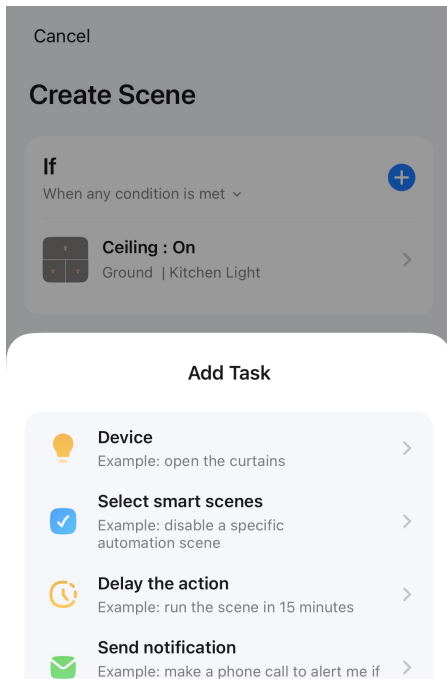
Cancel

Create Scene

If

When any condition is met

Ceiling : On

Ground | Kitchen Light

Add Task

Device

Example: open the curtains

Select smart scenes

Example: disable a specific automation scene

Delay the action

Example: run the scene in 15 minutes

Send notification

Example: make a phone call to alert me if